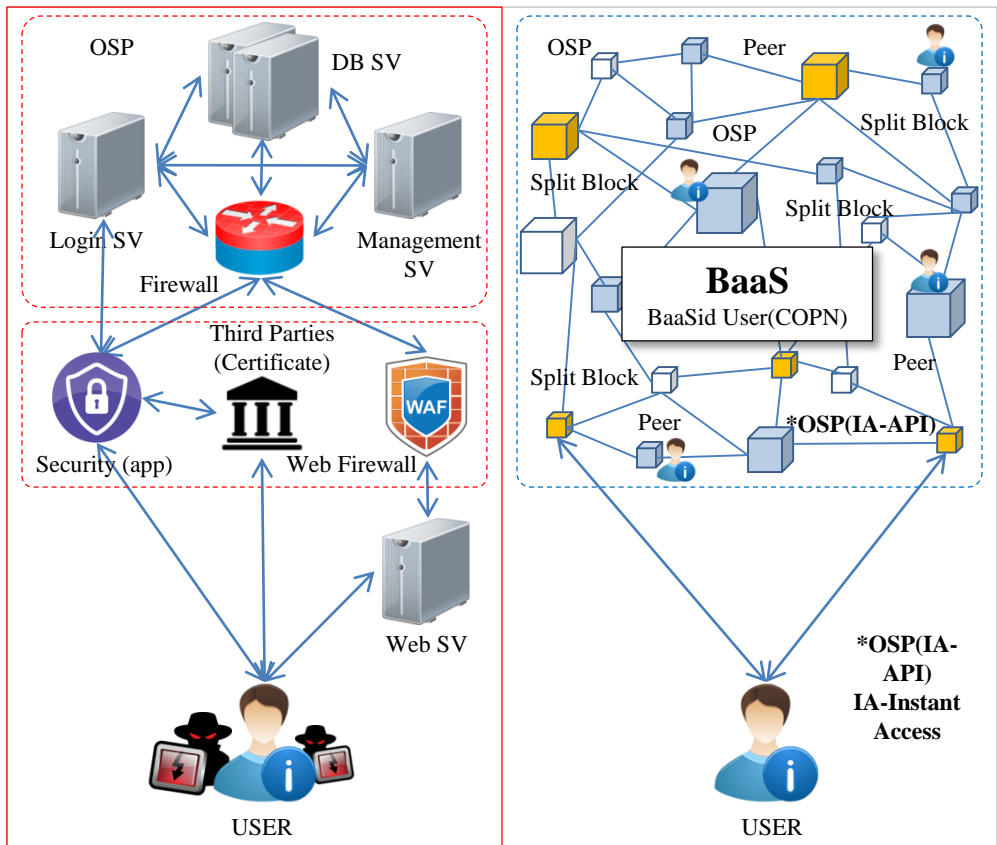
OSP
DB SV
Login SV
Management SV
Firewall
Third Parties (Certificate)
Security (app)
WAF
Web Firewall
Web SV
USER

OSP
Peer
OSP
Split Block
Split Block
Split Block
BaaS
BaaSid User(COPN)
Split Block
Peer
Peer
*OSP(IA-API)
*OSP(IA-API)
IA-Instant Access
USER